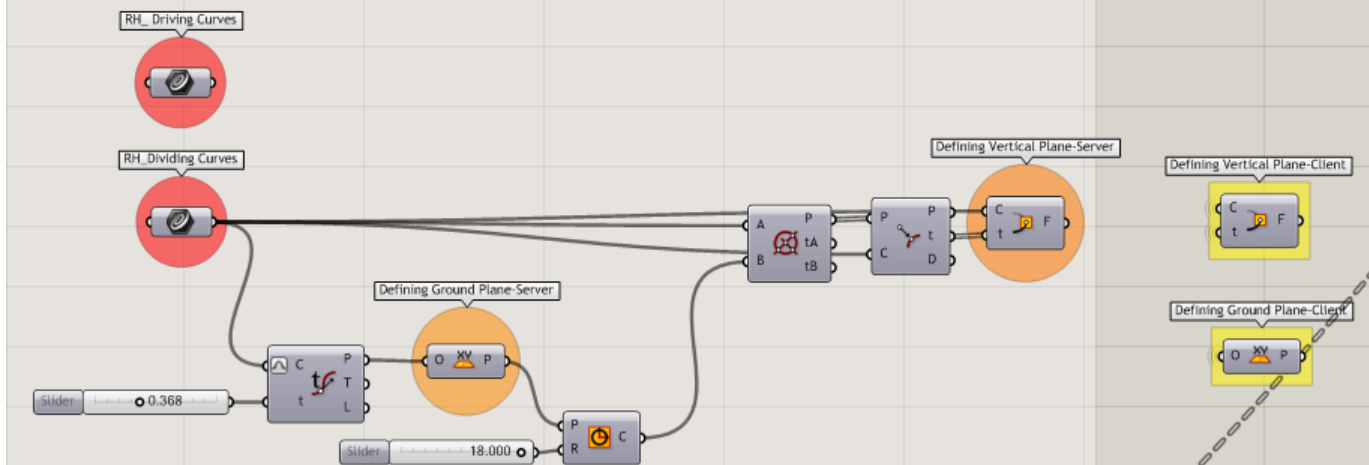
RH_ Driving Curves

RH_Dividing Curves

Defining Vertical Plane-Server

Defining Vertical Plane-Client

Defining Ground Plane-Server

Defining Ground Plane-Client

C
t
P
T
L

O
XY
P

A
B
P
tA
tB

P
C
P
t
D

C
t
F

C
t
F

O
XY
P

P
R
C

Slider
0.368

Slider
18.000